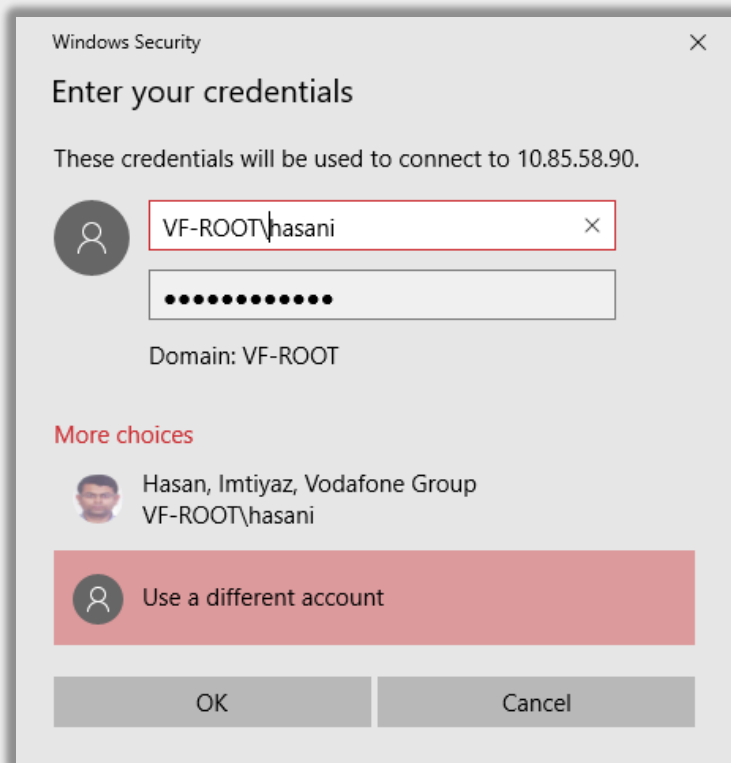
Windows Security ×

Enter your credentials

These credentials will be used to connect to 10.85.58.90.

VF-ROOT\hasani ×

•••••••••••••

Domain: VF-ROOT

More choices

Hasan, Imtiyaz, Vodafone Group
VF-ROOT\hasani

Use a different account

OK

Cancel